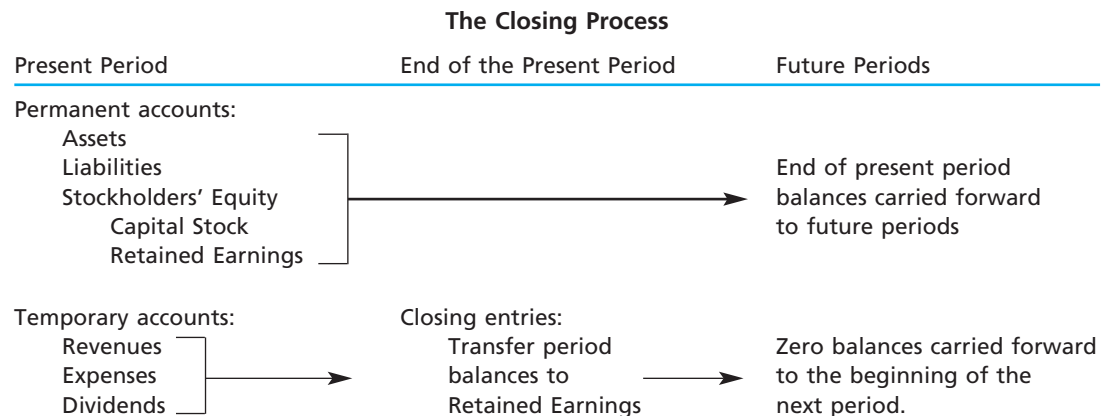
**The Closing Process**

Present Period

End of the Present Period

Future Periods

Permanent accounts:
Assets
Liabilities
Stockholders' Equity
Capital Stock
Retained Earnings

End of present period balances carried forward to future periods

Temporary accounts:
Revenues
Expenses
Dividends

Closing entries:
Transfer period balances to Retained Earnings

Zero balances carried forward to the beginning of the next period.